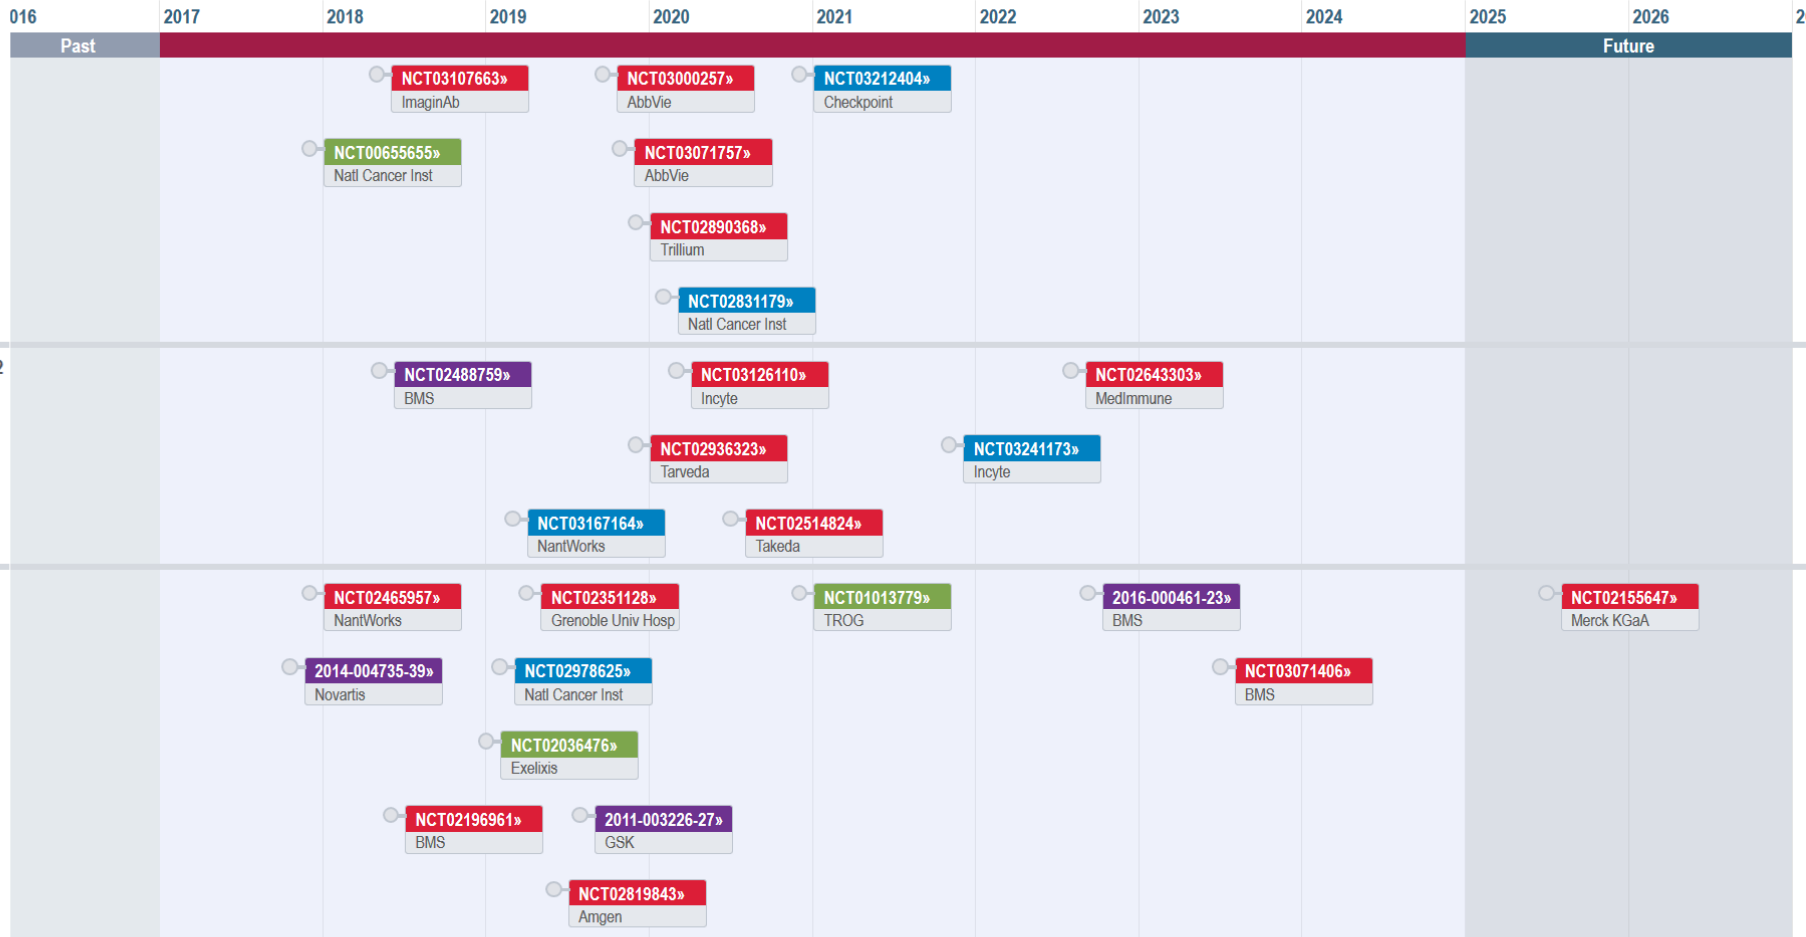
016 2017 2018 2019 2020 2021 2022 2023 2024 2025 2026 2

Past

Future

NCT03107663»
ImaginAb

NCT03000257»
AbbVie

NCT03212404»
Checkpoint

NCT00655655»
Natl Cancer Inst

NCT03071757»
AbbVie

NCT02890368»
Trillium

NCT02831179»
Natl Cancer Inst

2

NCT02488759»
BMS

NCT03126110»
Incyte

NCT02643303»
MedImmune

NCT02936323»
Tarveda

NCT03241173»
Incyte

NCT03167164»
NantWorks

NCT02514824»
Takeda

NCT02465957»
NantWorks

NCT02351128»
Grenoble Univ Hosp

NCT01013779»
TROG

2016-000461-23»
BMS

NCT02155647»
Merck KGaA

2014-004735-39»
Novartis

NCT02978625»
Natl Cancer Inst

NCT03071406»
BMS

NCT02036476»
Exelixis

NCT02196961»
BMS

2011-003226-27»
GSK

NCT02819843»
Amgen